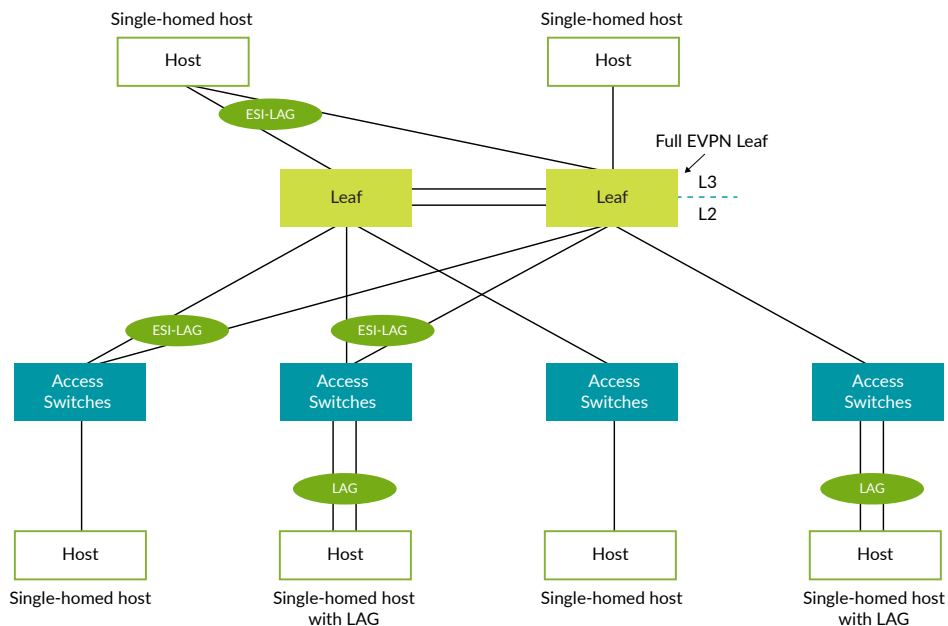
Single-homed host

Host

Single-homed host

Host

ESI-LAG

Full EVPN Leaf

Leaf

Leaf

L3

L2

ESI-LAG

ESI-LAG

Access Switches

Access Switches

Access Switches

Access Switches

LAG

LAG

Host

Host

Host

Host

Single-homed host

Single-homed host with LAG

Single-homed host

Single-homed host with LAG